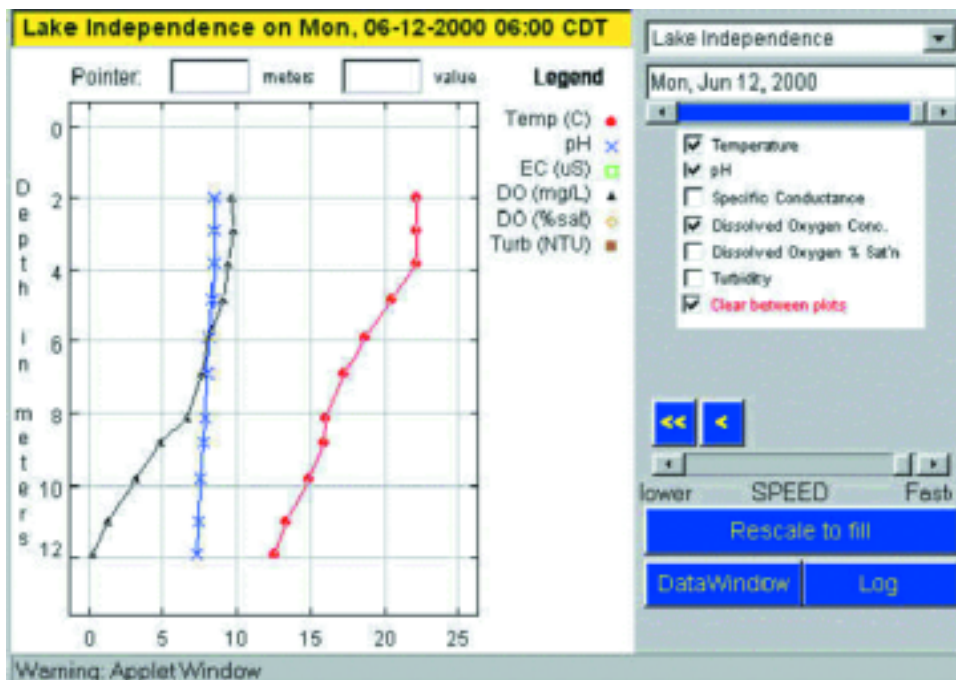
Lake Independence on Mon, 06-12-2000 06:00 CDT

Pointer: meters value

Legend

Temp (C)
pH
EC (uS)
DO (mg/L)
DO (%sat)
Turb (NTU)

Depth in meters

0
2
4
6
8
10
12

0 5 10 15 20 25

Lake Independence

Mon, Jun 12, 2000

Temperature
pH
Specific Conductance
Dissolved Oxygen Conc.
Dissolved Oxygen % Sat'n
Turbidity
Clear between plots

<<
<

lower SPEED Fast

Rescale to fill

DataWindow

Log

Warning: Applet Window